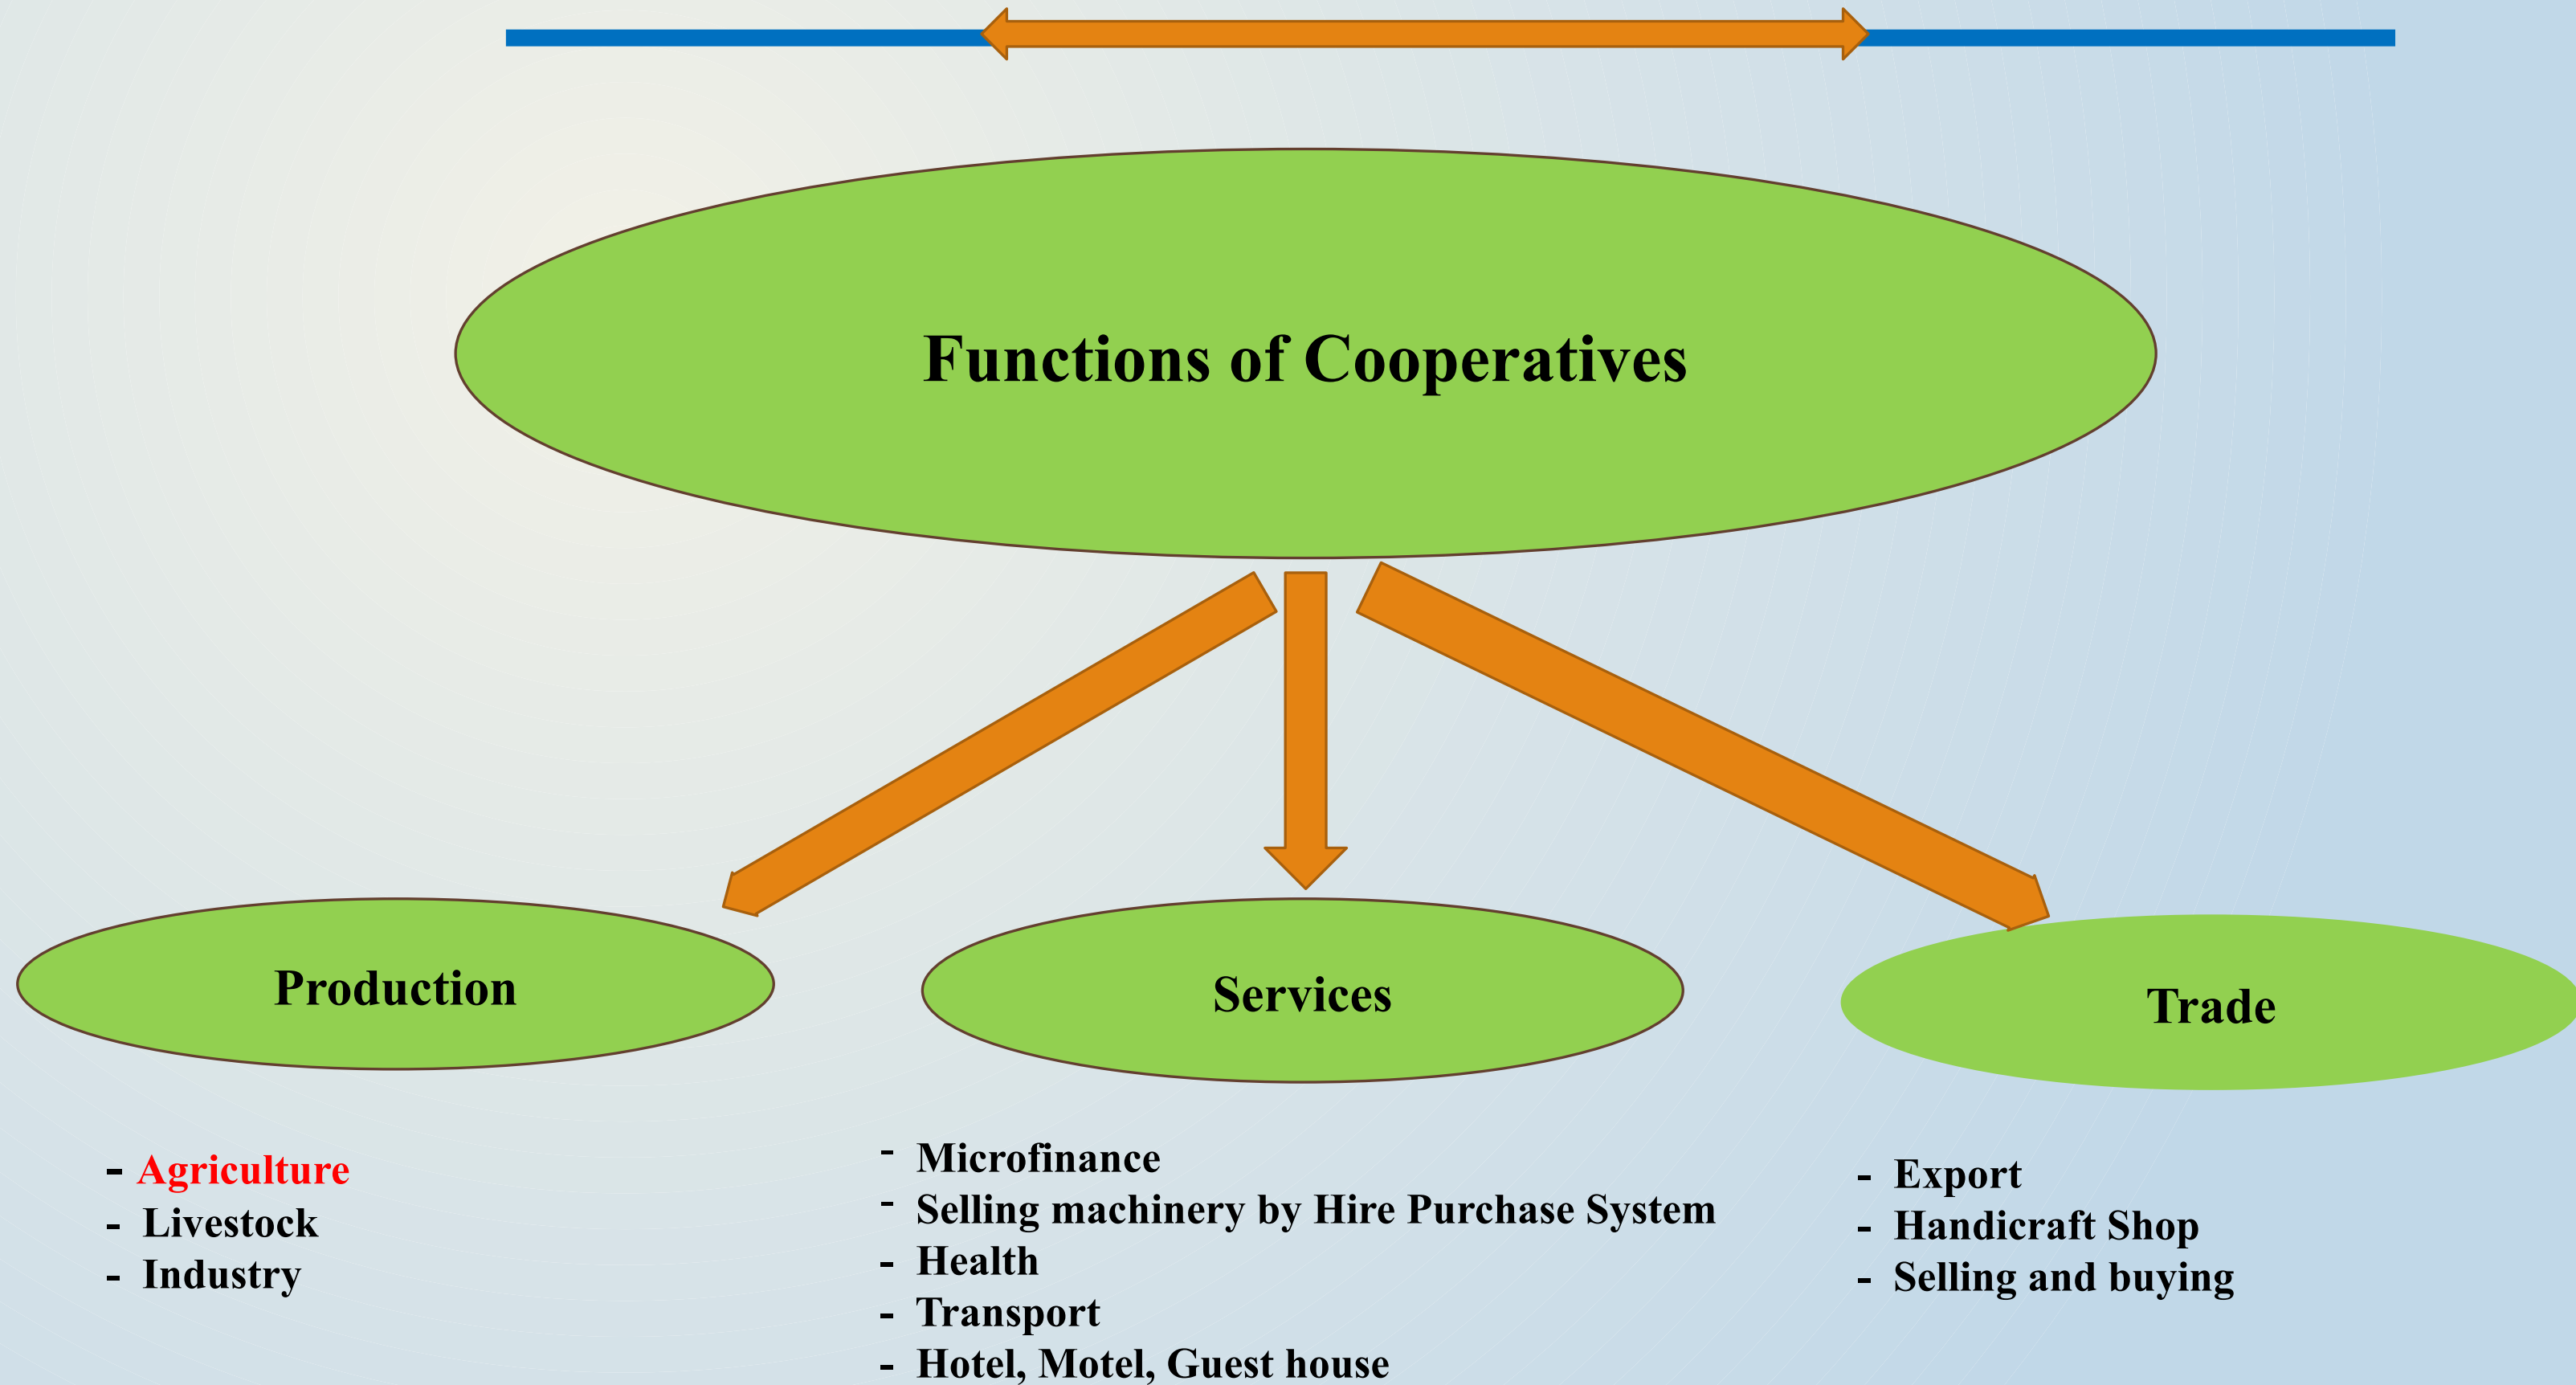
Functions of Cooperatives

Production

Services

Trade

- Agriculture
- Livestock
- Industry

- Microfinance
- Selling machinery by Hire Purchase System
- Health
- Transport
- Hotel, Motel, Guest house

- Export
- Handicraft Shop
- Selling and buying